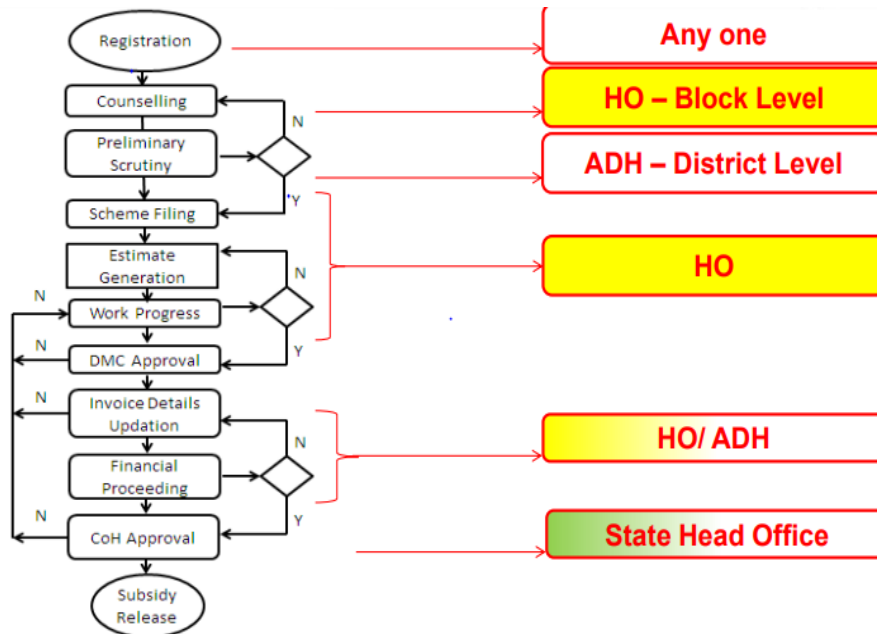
Registration

Counselling

Preliminary Scrutiny

N

Y

Scheme Filing

Estimate Generation

N

N

Work Progress

Y

N

DMC Approval

N

Invoice Details Updation

N

Financial Proceeding

Y

N

CoH Approval

Subsidy Release

Any one

HO – Block Level

ADH – District Level

HO

HO/ ADH

State Head Office